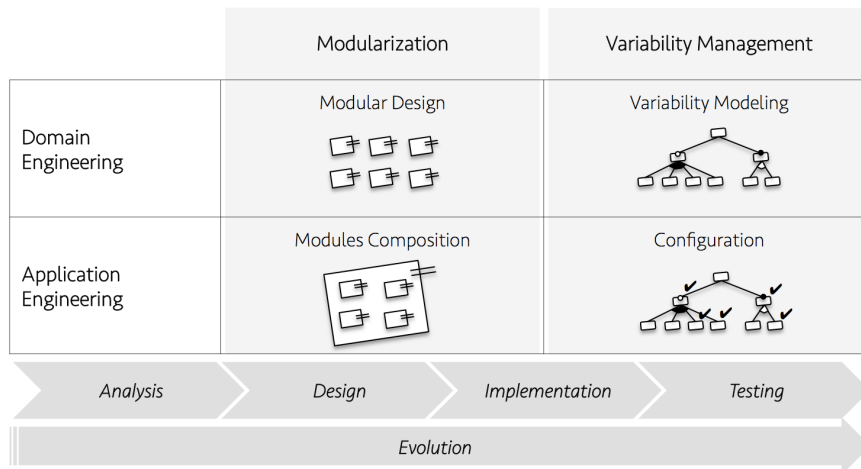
|  | Modularization | Variability Management |
|---|---|---|
| Domain Engineering | Modular Design | Variability Modeling |
| Application Engineering | Modules Composition | Configuration |

*Analysis* *Design* *Implementation* *Testing*

*Evolution*